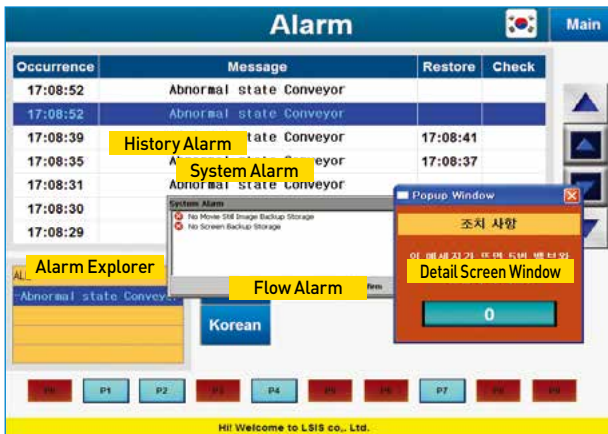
Alarm

Main

| Occurrence | Message | Restore | Check |
|---|---|---|---|
| 17:08:52 | Abnormal state Conveyor | | |
| 17:08:52 | Abnormal state Conveyor | | |
| 17:08:39 | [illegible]tate Conveyor | 17:08:41 | |
| 17:08:35 | A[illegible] Conveyor | 17:08:37 | |
| 17:08:31 | Abnormal state Conveyor | | |
| 17:08:30 | | | |
| 17:08:29 | | | |

History Alarm

System Alarm

System Alarm

No Movie Still Image Backup Storage

No Screen Backup Storage

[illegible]firm

Popup Window

조치 사항

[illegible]

Detail Screen Window

0

AL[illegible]

Alarm Explorer

-Abnormal state Conveyor

Flow Alarm

Korean

P0 P1 P2 P3 P4 P5 P6 P7 P8 P9

Hi! Welcome to LSIS co,. Ltd.